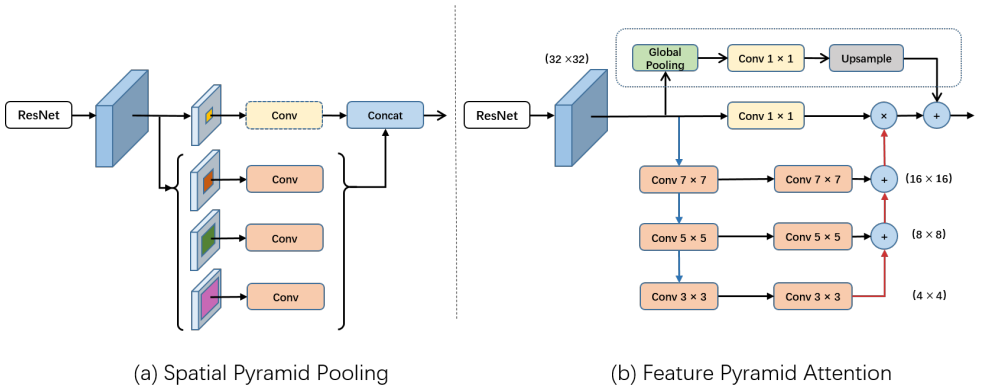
ResNet

Conv

Concat

Conv

Conv

Conv

(a) Spatial Pyramid Pooling

(32 ×32)

Global Pooling

Conv 1 × 1

Upsample

ResNet

Conv 1 × 1

×

+

Conv 7 × 7

Conv 7 × 7

+

(16 × 16)

Conv 5 × 5

Conv 5 × 5

+

(8 × 8)

Conv 3 × 3

Conv 3 × 3

(4 × 4)

(b) Feature Pyramid Attention